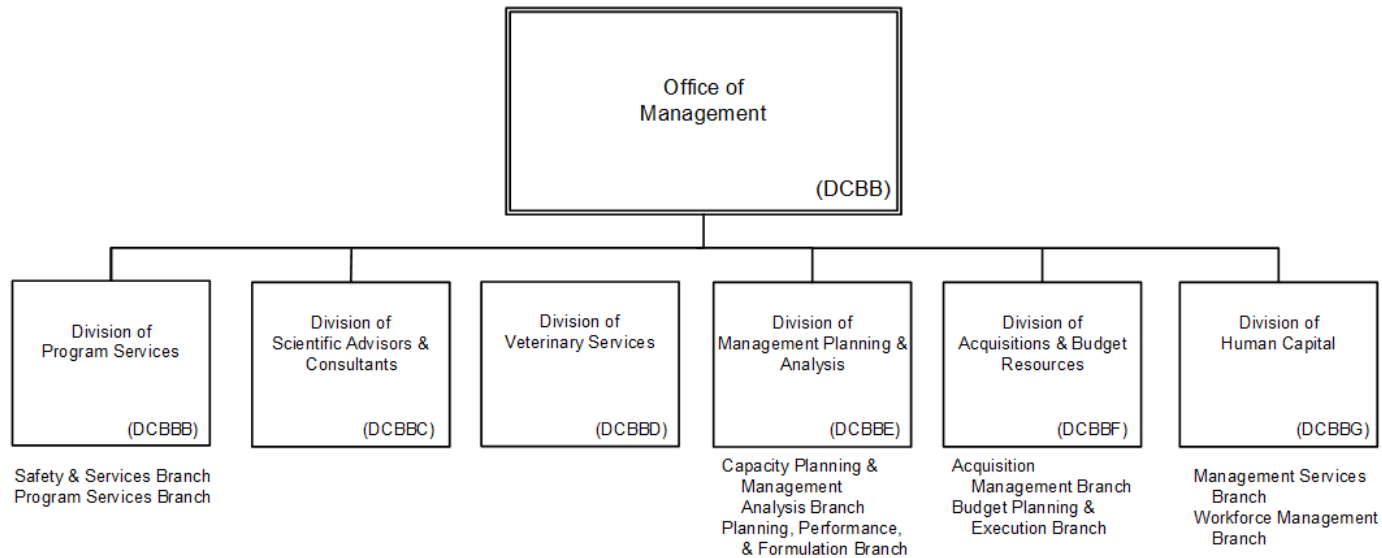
Office of Management

(DCBB)

Division of Program Services

(DCBBB)

Safety & Services Branch
Program Services Branch

Division of Scientific Advisors & Consultants

(DCBBC)

Division of Veterinary Services

(DCBBD)

Division of Management Planning & Analysis

(DCBBE)

Capacity Planning & Management Analysis Branch
Planning, Performance, & Formulation Branch

Division of Acquisitions & Budget Resources

(DCBBF)

Acquisition Management Branch
Budget Planning & Execution Branch

Division of Human Capital

(DCBBG)

Management Services Branch
Workforce Management Branch